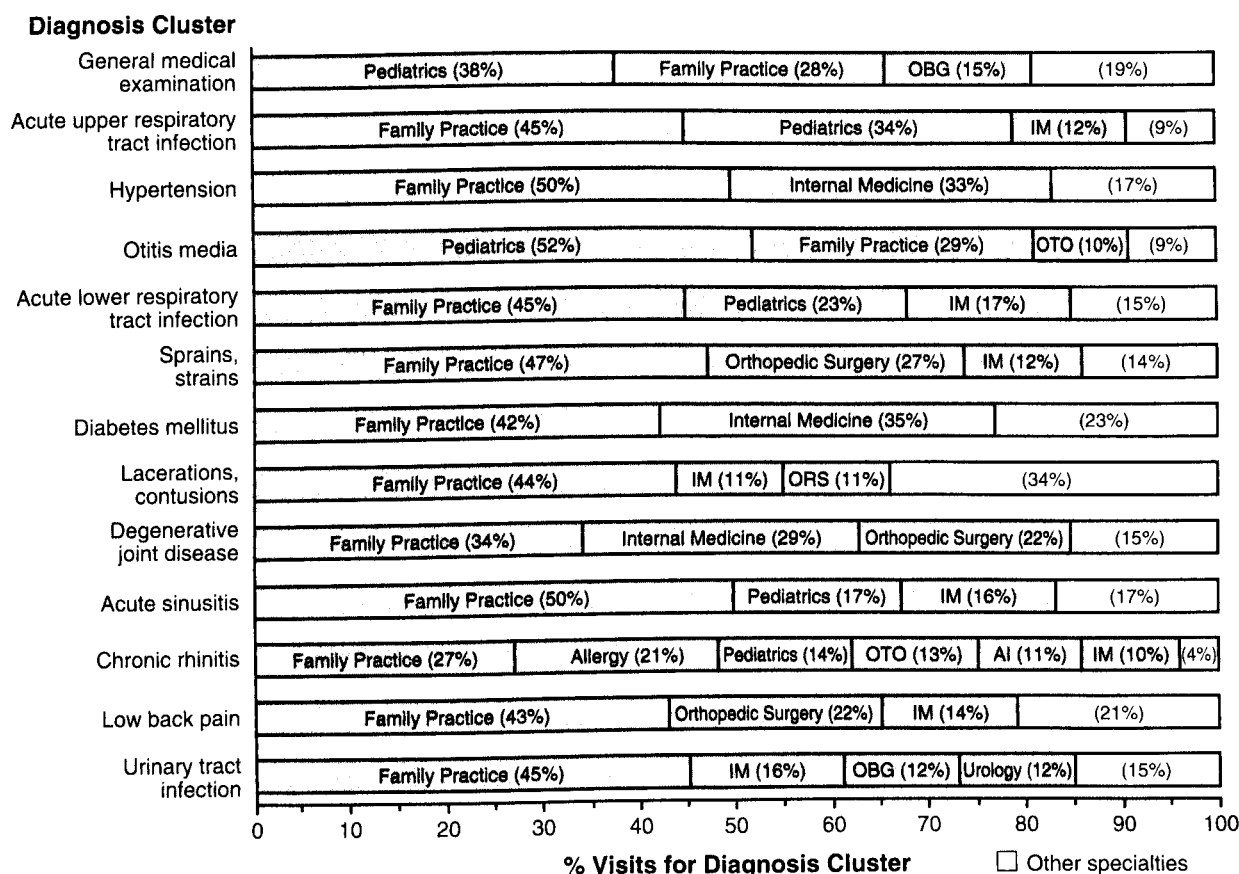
Diagnosis Cluster

General medical examination — Pediatrics (38%) | Family Practice (28%) | OBG (15%) | (19%)

Acute upper respiratory tract infection — Family Practice (45%) | Pediatrics (34%) | IM (12%) | (9%)

Hypertension — Family Practice (50%) | Internal Medicine (33%) | (17%)

Otitis media — Pediatrics (52%) | Family Practice (29%) | OTO (10%) | (9%)

Acute lower respiratory tract infection — Family Practice (45%) | Pediatrics (23%) | IM (17%) | (15%)

Sprains, strains — Family Practice (47%) | Orthopedic Surgery (27%) | IM (12%) | (14%)

Diabetes mellitus — Family Practice (42%) | Internal Medicine (35%) | (23%)

Lacerations, contusions — Family Practice (44%) | IM (11%) | ORS (11%) | (34%)

Degenerative joint disease — Family Practice (34%) | Internal Medicine (29%) | Orthopedic Surgery (22%) | (15%)

Acute sinusitis — Family Practice (50%) | Pediatrics (17%) | IM (16%) | (17%)

Chronic rhinitis — Family Practice (27%) | Allergy (21%) | Pediatrics (14%) | OTO (13%) | AI (11%) | IM (10%) | (4%)

Low back pain — Family Practice (43%) | Orthopedic Surgery (22%) | IM (14%) | (21%)

Urinary tract infection — Family Practice (45%) | IM (16%) | OBG (12%) | Urology (12%) | (15%)

0 10 20 30 40 50 60 70 80 90 100

% Visits for Diagnosis Cluster

☐ Other specialties